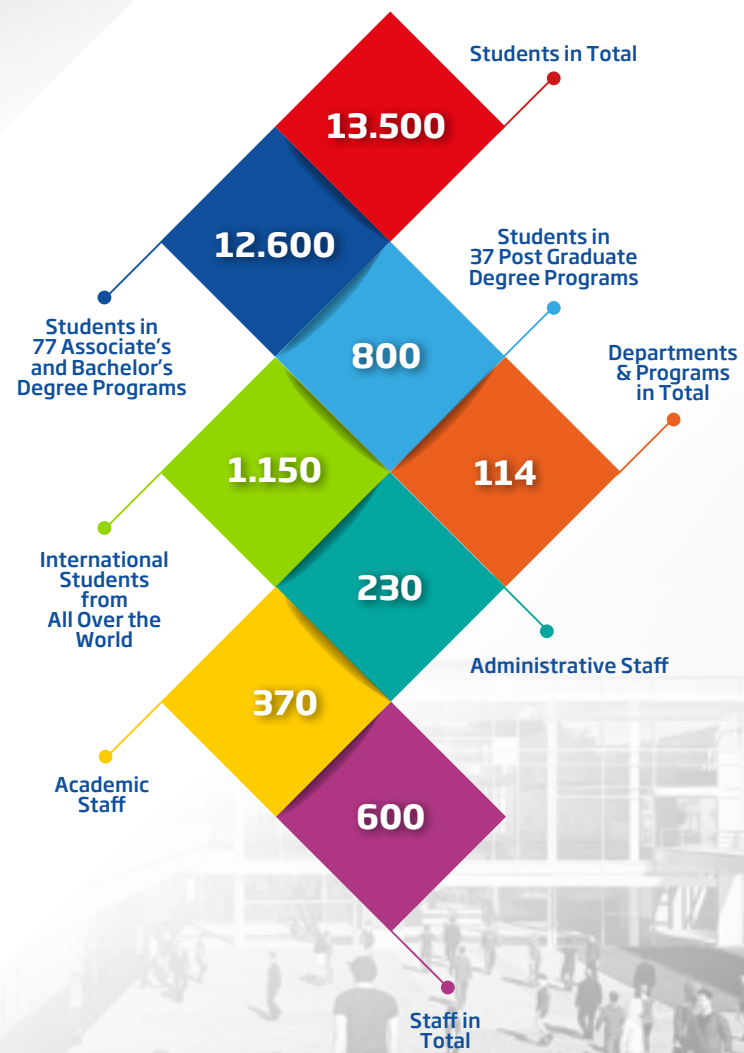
Students in Total
13.500

12.600
Students in 77 Associate's and Bachelor's Degree Programs

Students in 37 Post Graduate Degree Programs
800

Departments & Programs in Total
114

1.150
International Students from All Over the World

230
Administrative Staff

370
Academic Staff

600
Staff in Total